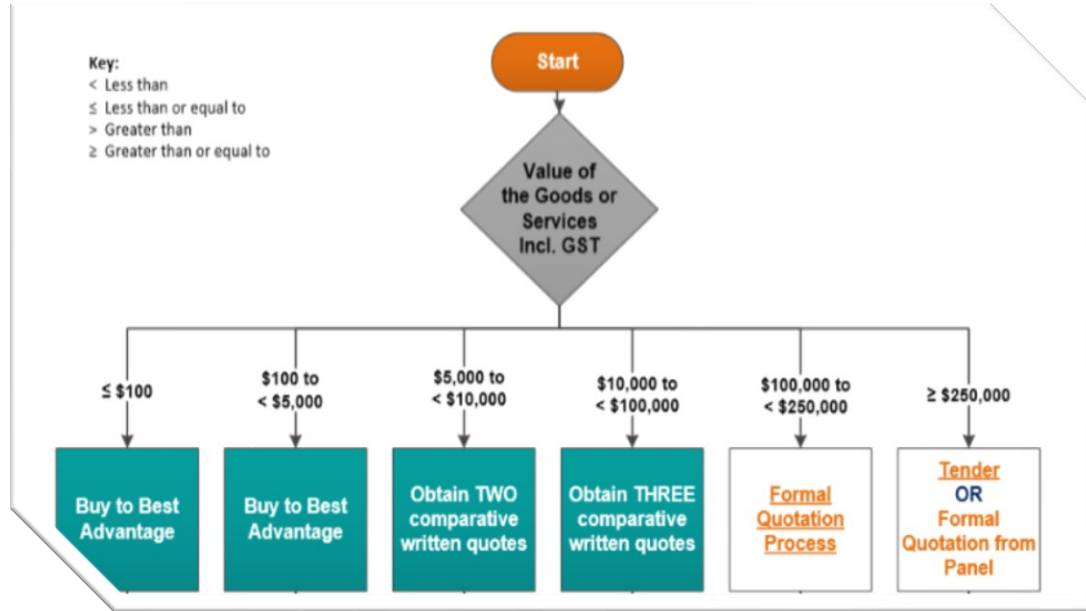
Key:
< Less than
≤ Less than or equal to
> Greater than
≥ Greater than or equal to

Start

Value of the Goods or Services Incl. GST

≤ \$100

\$100 to < \$5,000

\$5,000 to < \$10,000

\$10,000 to < \$100,000

\$100,000 to < \$250,000

≥ \$250,000

Buy to Best Advantage

Buy to Best Advantage

Obtain TWO comparative written quotes

Obtain THREE comparative written quotes

Formal Quotation Process

Tender
OR
Formal Quotation from Panel